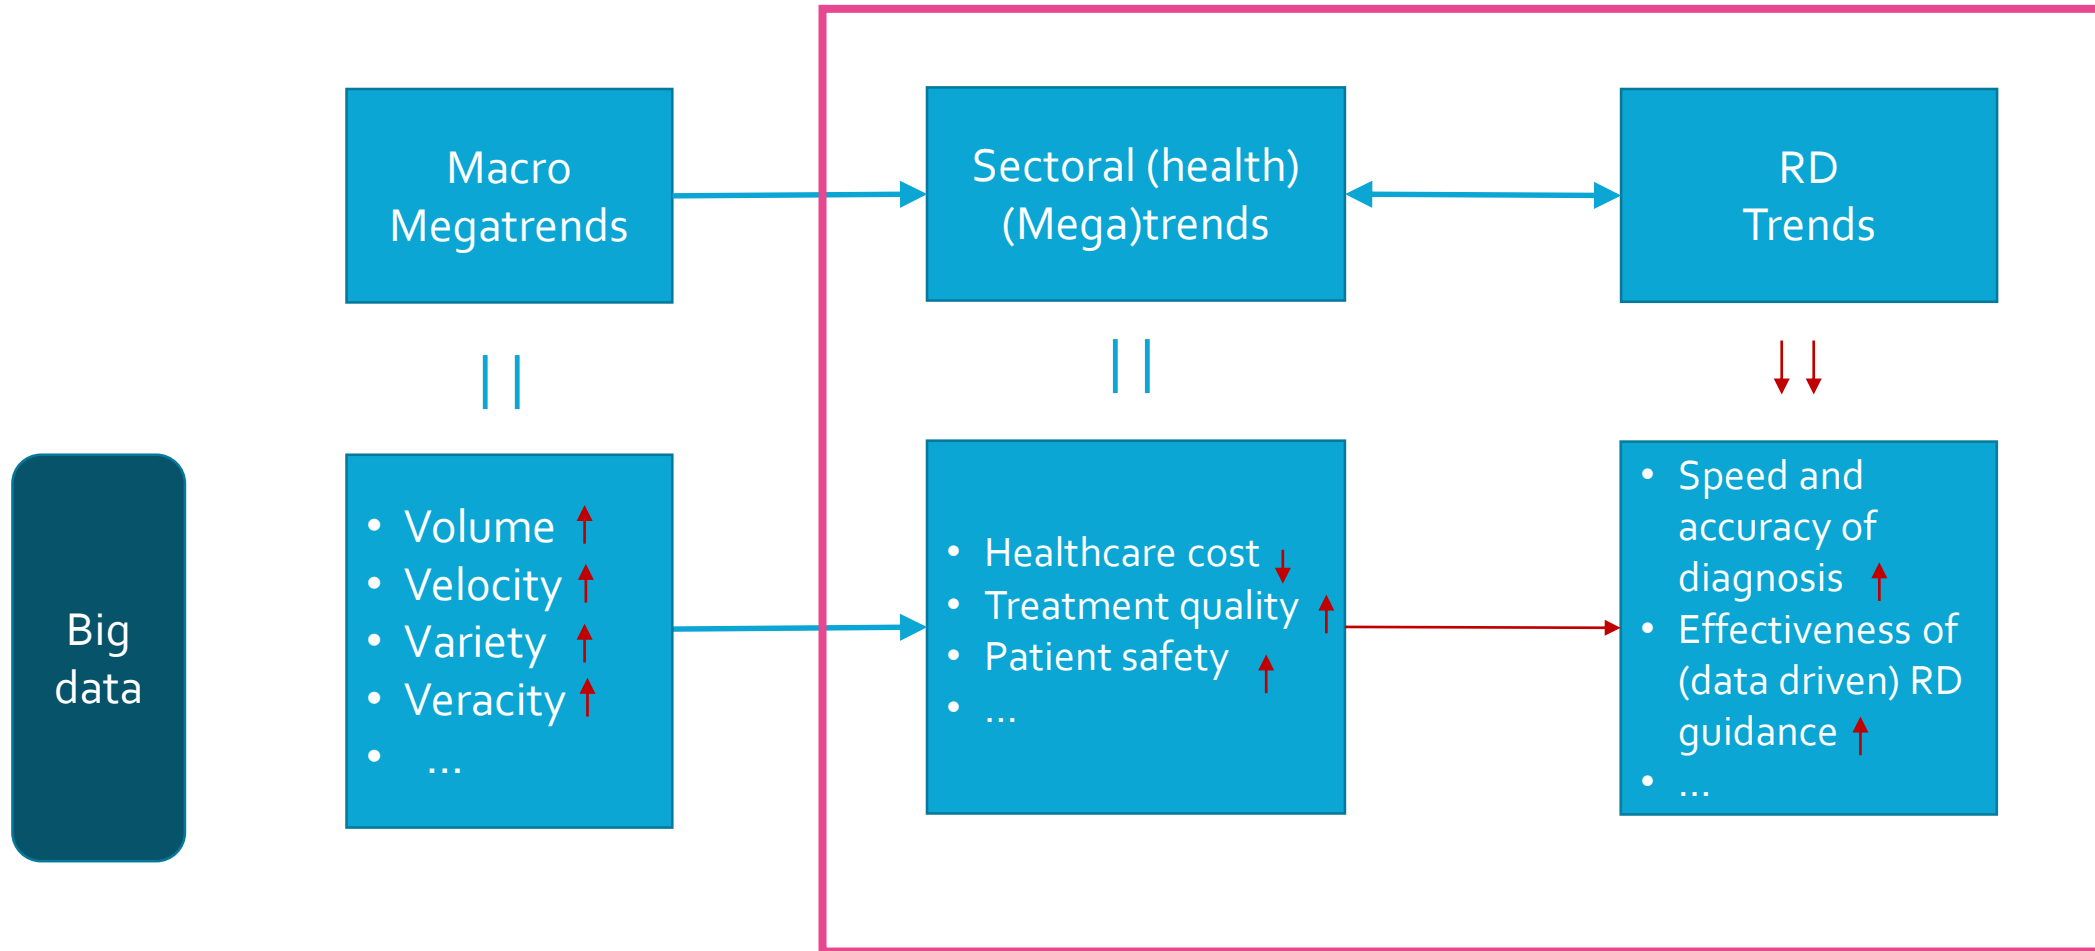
Big data

Macro Megatrends

- Volume ↑
- Velocity ↑
- Variety ↑
- Veracity ↑
- ...

Sectoral (health) (Mega)trends

- Healthcare cost ↓
- Treatment quality ↑
- Patient safety ↑
- ...

RD Trends

- Speed and accuracy of diagnosis ↑
- Effectiveness of (data driven) RD guidance ↑
- ...